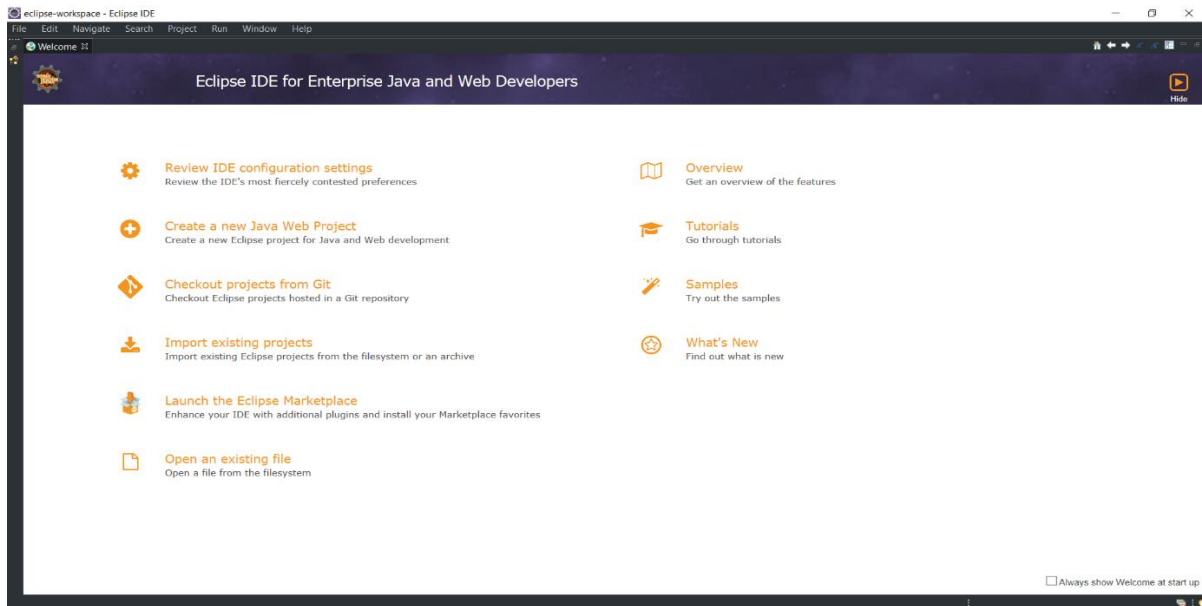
eclipse-workspace - Eclipse IDE

File Edit Navigate Search Project Run Window Help

Welcome

Eclipse IDE for Enterprise Java and Web Developers

Hide

Review IDE configuration settings
Review the IDE's most fiercely contested preferences

Create a new Java Web Project
Create a new Eclipse project for Java and Web development

Checkout projects from Git
Checkout Eclipse projects hosted in a Git repository

Import existing projects
Import existing Eclipse projects from the filesystem or an archive

Launch the Eclipse Marketplace
Enhance your IDE with additional plugins and install your Marketplace favorites

Open an existing file
Open a file from the filesystem

Overview
Get an overview of the features

Tutorials
Go through tutorials

Samples
Try out the samples

What's New
Find out what is new

Always show Welcome at start up